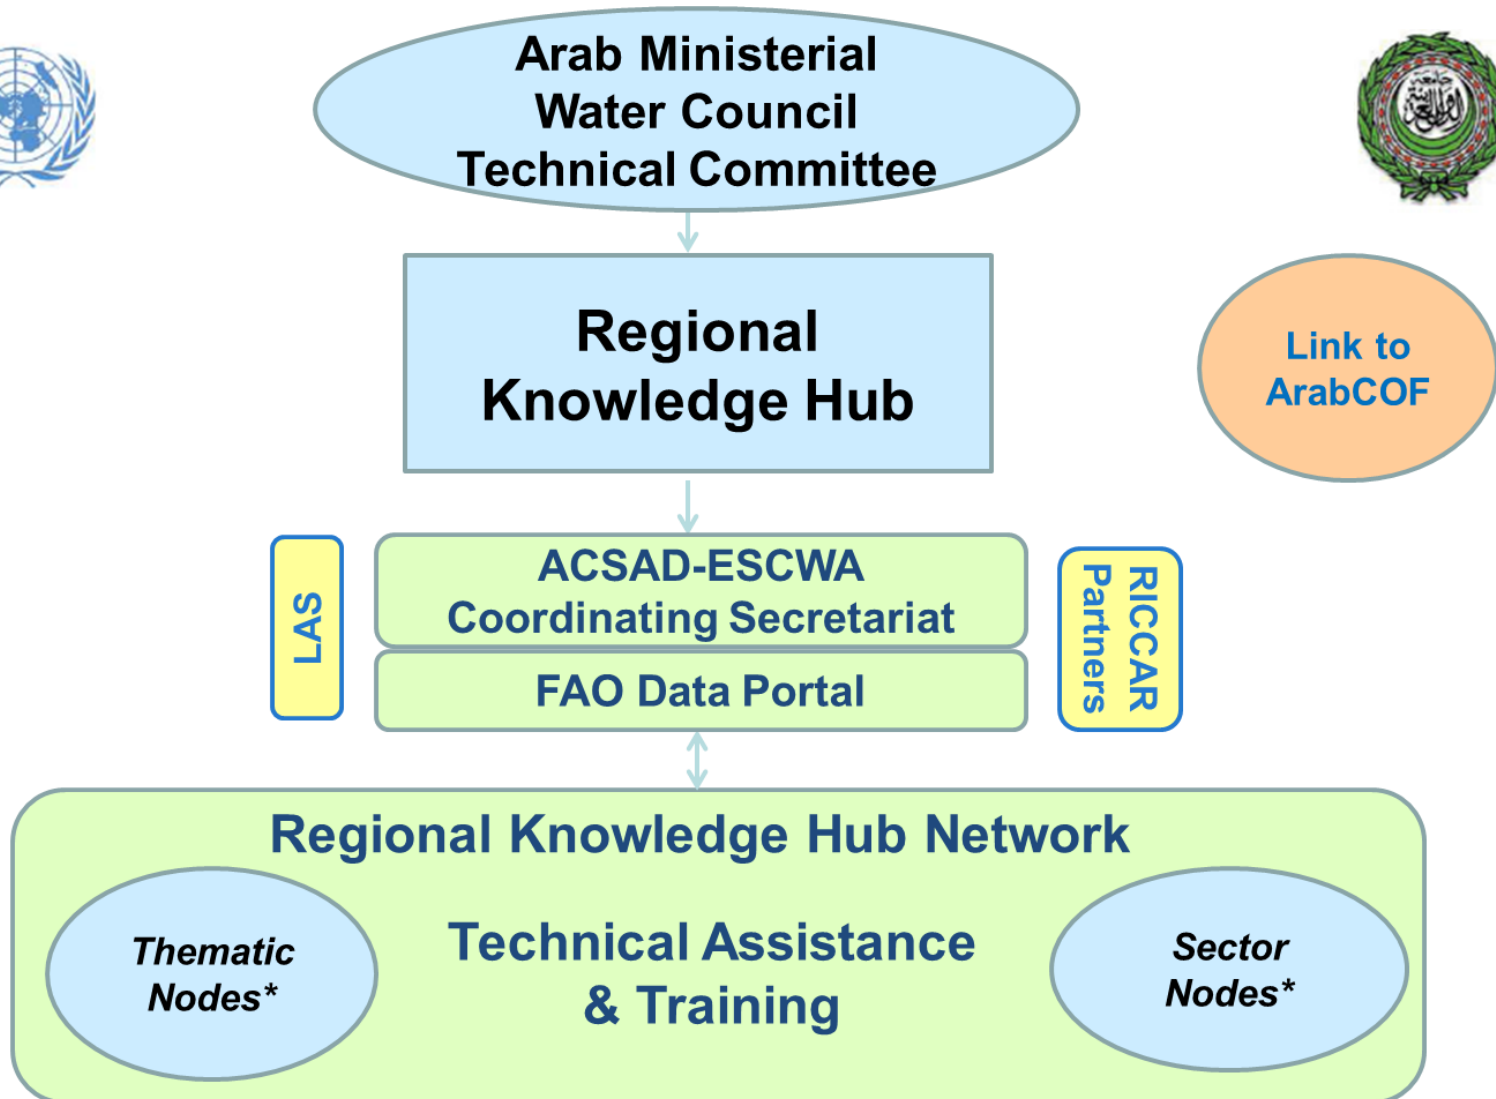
Arab Ministerial Water Council Technical Committee

Regional Knowledge Hub

Link to ArabCOF

LAS

ACSAD-ESCWA Coordinating Secretariat

FAO Data Portal

RICCAR Partners

Regional Knowledge Hub Network

Thematic Nodes*

Technical Assistance & Training

Sector Nodes*